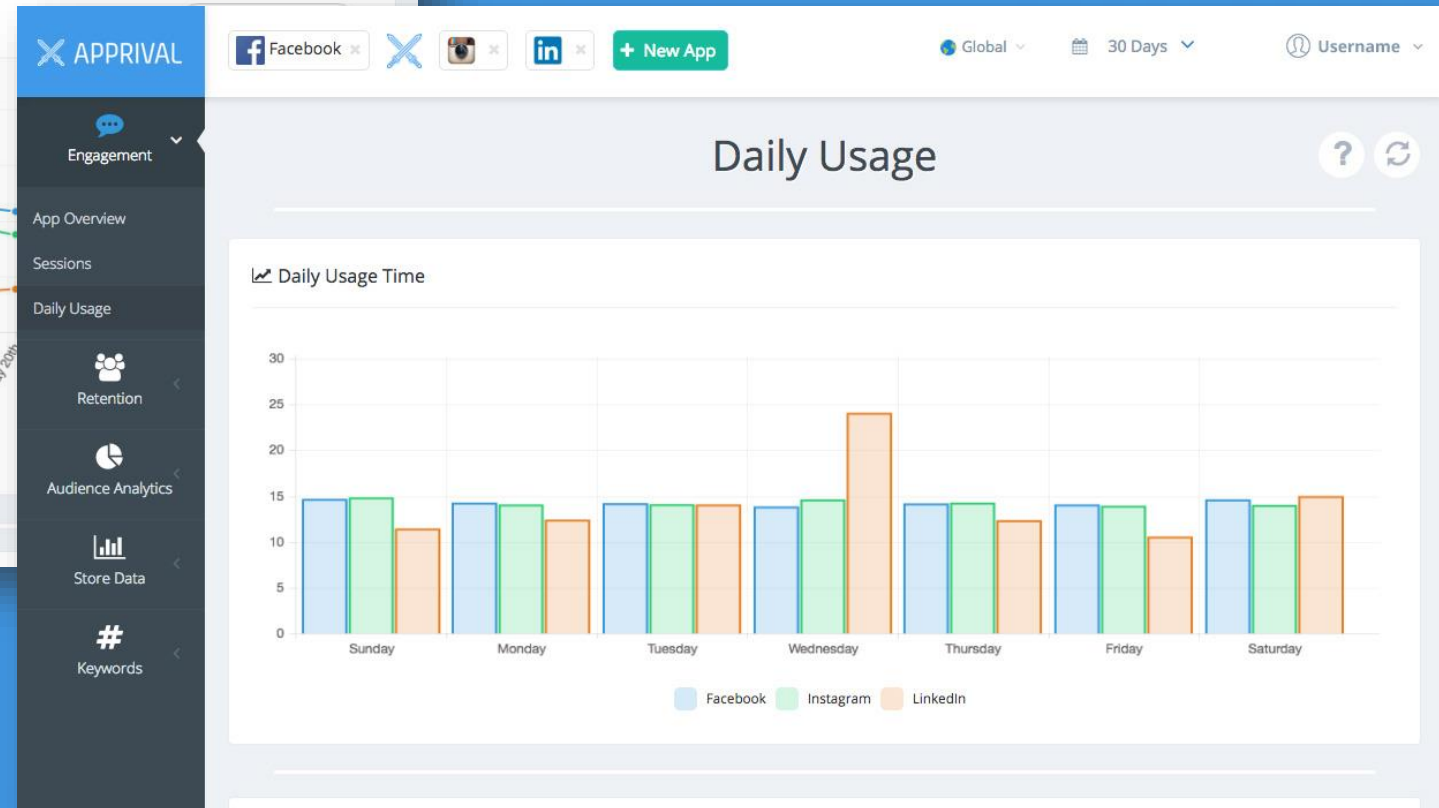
APPRIVAL

Facebook × × × + New App Global 30 Days Username

Engagement

App Overview

Sessions

Daily Usage

Retention

Audience Analytics

Store Data

Keywords

Daily Usage

?

Daily Usage Time

30
25
20
15
10
5
0

Sunday Monday Tuesday Wednesday Thursday Friday Saturday

Facebook Instagram LinkedIn

y 20th